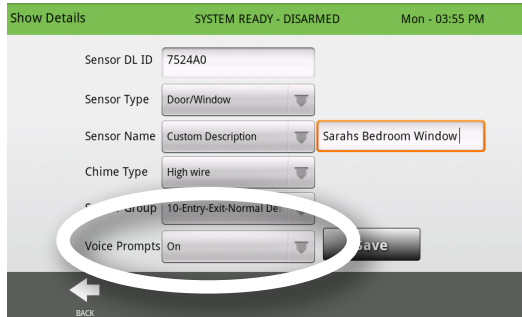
Show Details SYSTEM READY - DISARMED Mon - 03:55 PM

Sensor DL ID 7524A0

Sensor Type Door/Window

Sensor Name Custom Description Sarahs Bedroom Window

Chime Type High wire

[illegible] Group 10-Entry-Exit-Normal De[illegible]

Voice Prompts On

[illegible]ave

BACK